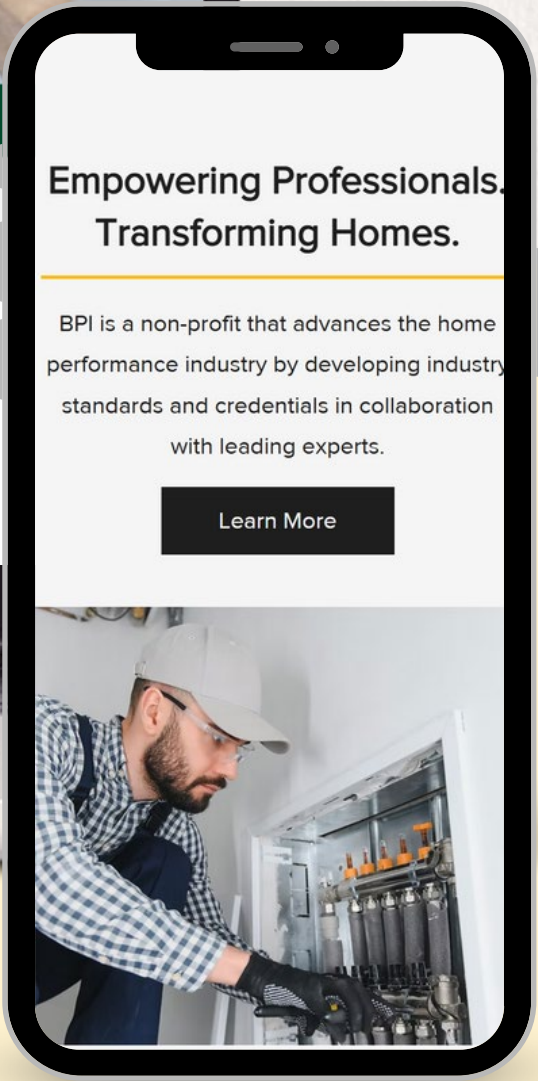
Empowering Professionals. Transforming Homes.

BPI is a non-profit that advances the home performance industry by developing industry standards and credentials in collaboration with leading experts.

Learn More